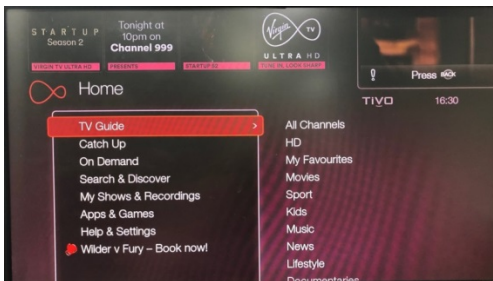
STARTUP
Season 2

Tonight at 10pm on
Channel 999

VIRGIN TV ULTRA HD | PRESENTS | STARTUP S2 | TUNE IN 10PM SHARP

Virgin tv
ULTRA HD

Press BACK

Home

TiVo 16:30

TV Guide >
Catch Up
On Demand
Search & Discover
My Shows & Recordings
Apps & Games
Help & Settings
Wilder v Fury – Book now!

All Channels
HD
My Favourites
Movies
Sport
Kids
Music
News
Lifestyle
Documentaries